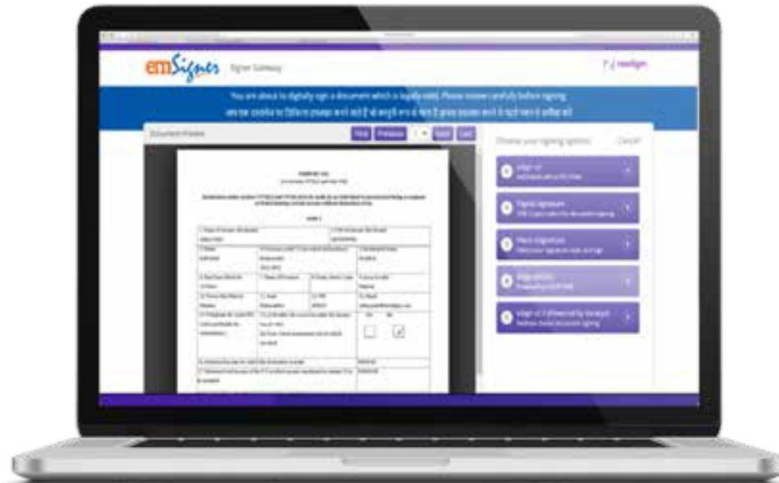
emSigner Signer Gateway

You are about to digitally sign a document which is legally valid. Please review carefully before signing

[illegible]

Document Preview

First Previous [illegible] Next Last

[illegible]

Choose your signing option

Cancel

eSign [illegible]

Digital Signature

Place Signature

eSign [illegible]

eSign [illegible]